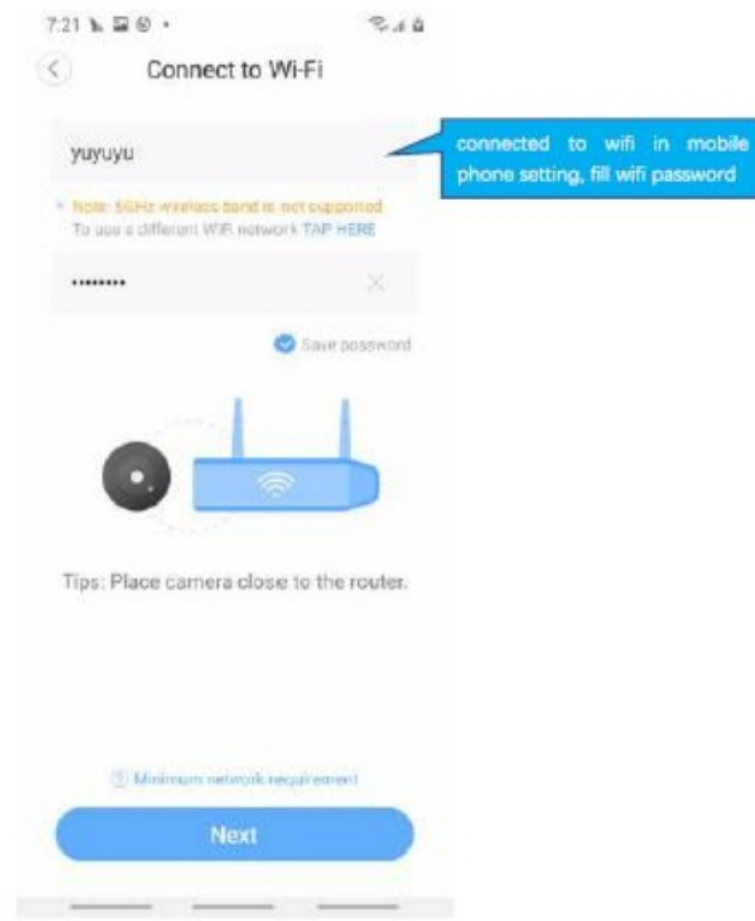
7:21

Connect to Wi-Fi

yuyuyu

connected to wifi in mobile phone setting, fill wifi password

* Note: 5GHz wireless band is not supported
To use a different WiFi network TAP HERE

·········

Save password

Tips: Place camera close to the router.

Minimum network requirement

Next